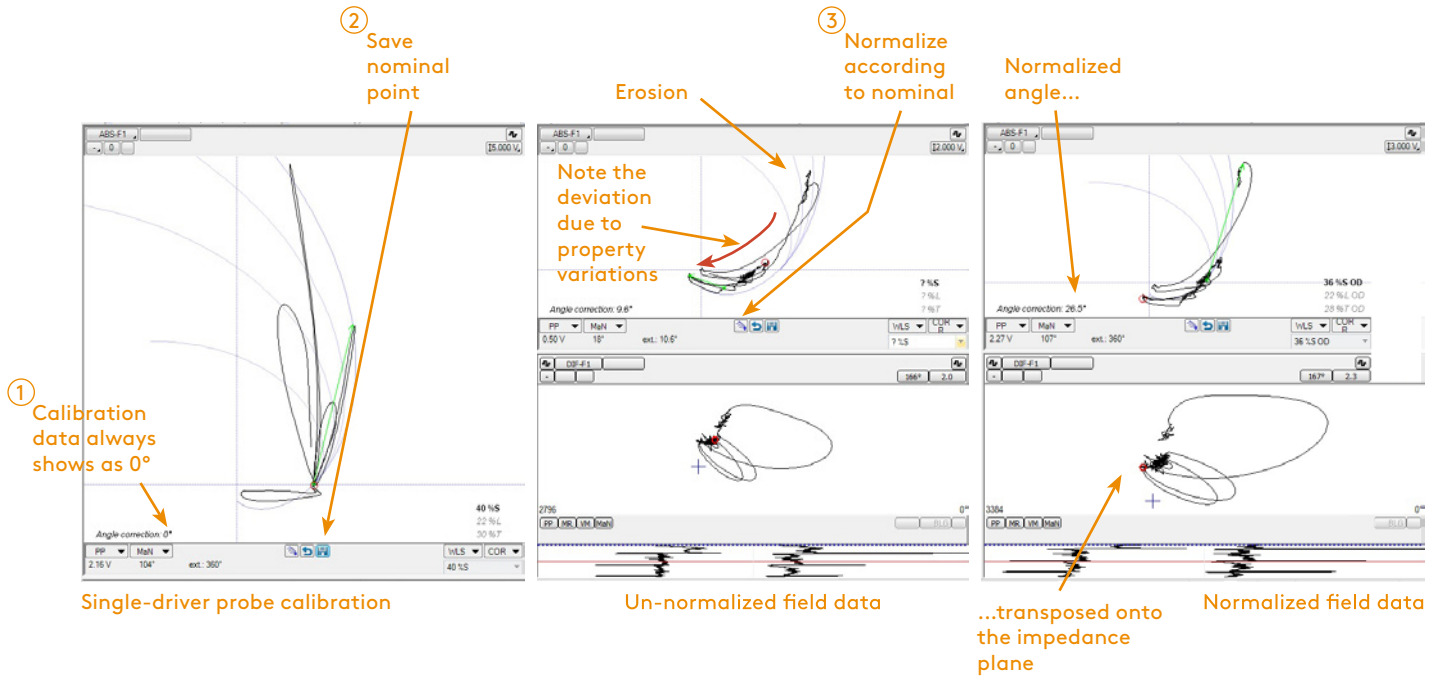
② Save nominal point

ABS-F1
- 0
5.000 V

① Calibration data always shows as 0°

40 %S
22 %L
30 %T

Angle correction: 0°

PP MaN
2.16 V 104° ext.: 360°
WLS COR
40 %S

Single-driver probe calibration

③ Normalize according to nominal

Erosion

ABS-F1
- 0
2.000 V

Note the deviation due to property variations

? %S
? %L
? %T

Angle correction: 9.6°

PP MaN
0.50 V 18° ext.: 10.6°
WLS COR R
? %S

DIF-F1
166° 2.0

2796
0°
PP MR VM MaN
BLG

Un-normalized field data

Normalized angle...

ABS-F1
- 0
3.000 V

36 %S OD
22 %L OD
28 %T OD

Angle correction: 26.5°

PP MaN
2.27 V 107° ext.: 360°
WLS COR R
36 %S OD

DIF-F1
167° 2.3

3384
0°
PP MR VM MaN
BLG

...transposed onto the impedance plane

Normalized field data